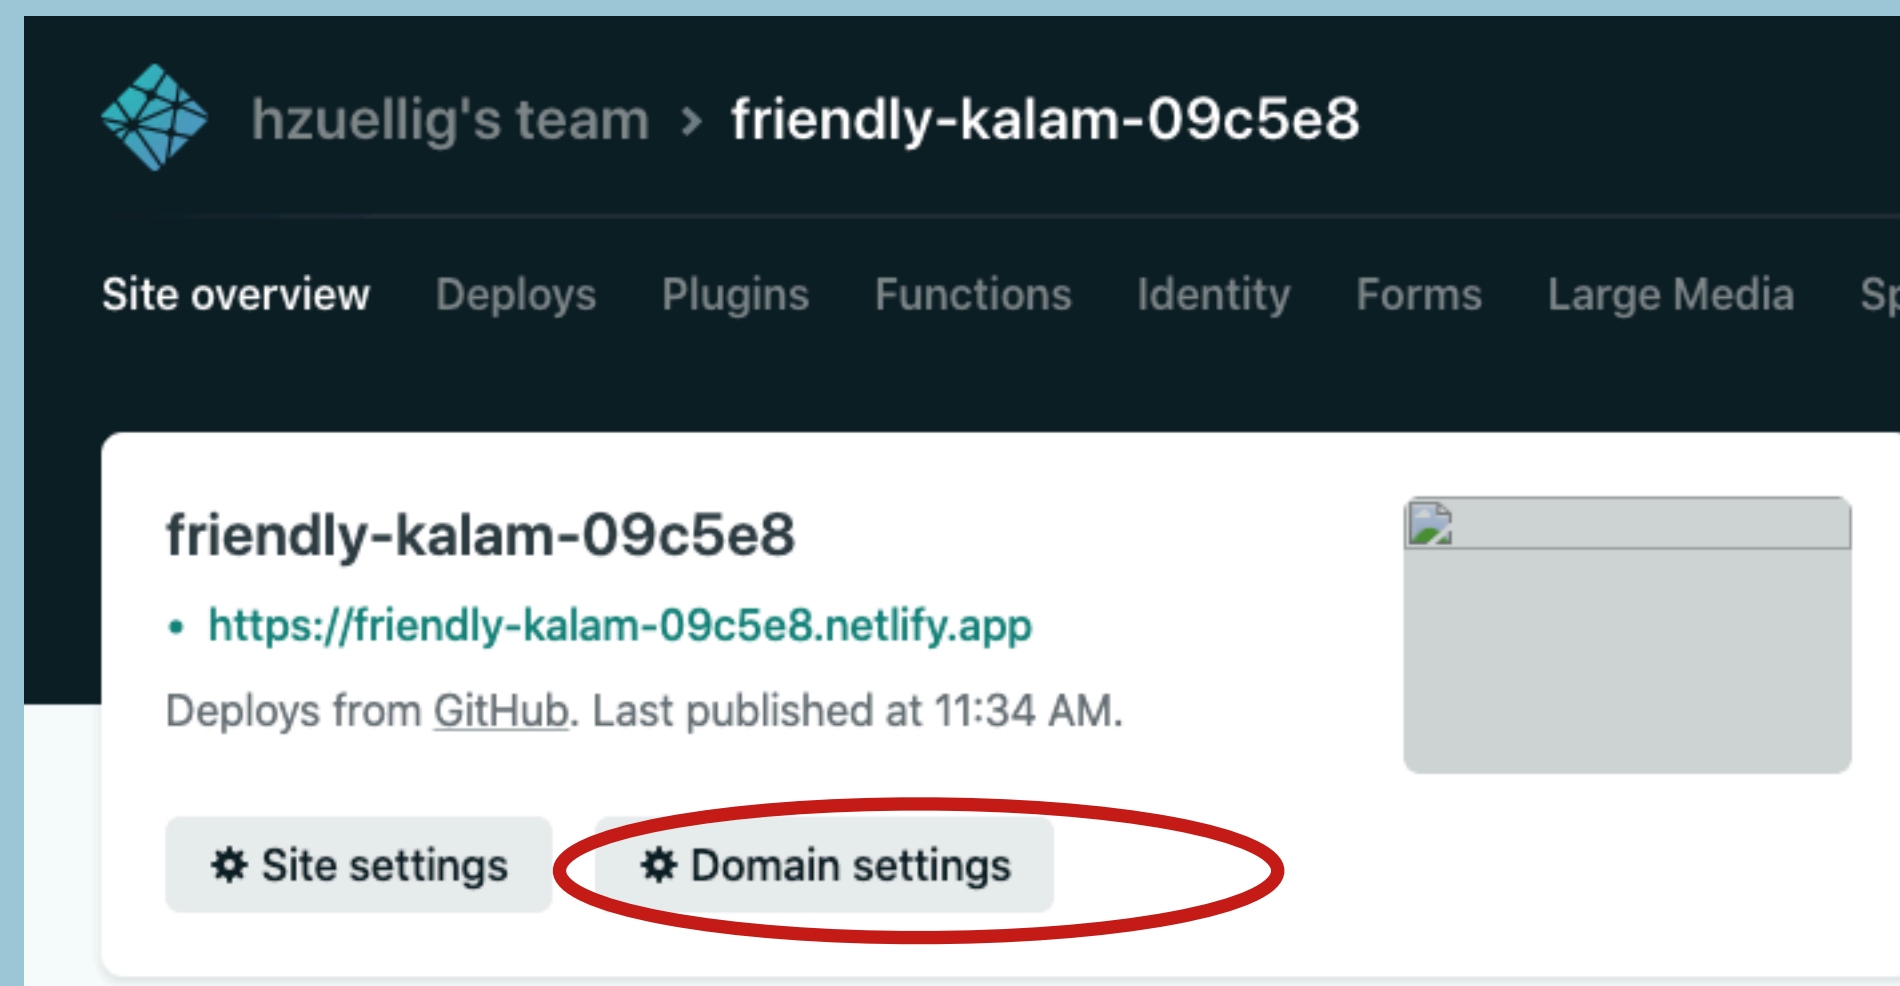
hzuellig's team › friendly-kalam-09c5e8

Site overview Deploys Plugins Functions Identity Forms Large Media Sp

friendly-kalam-09c5e8

• https://friendly-kalam-09c5e8.netlify.app

Deploys from GitHub. Last published at 11:34 AM.

Site settings Domain settings